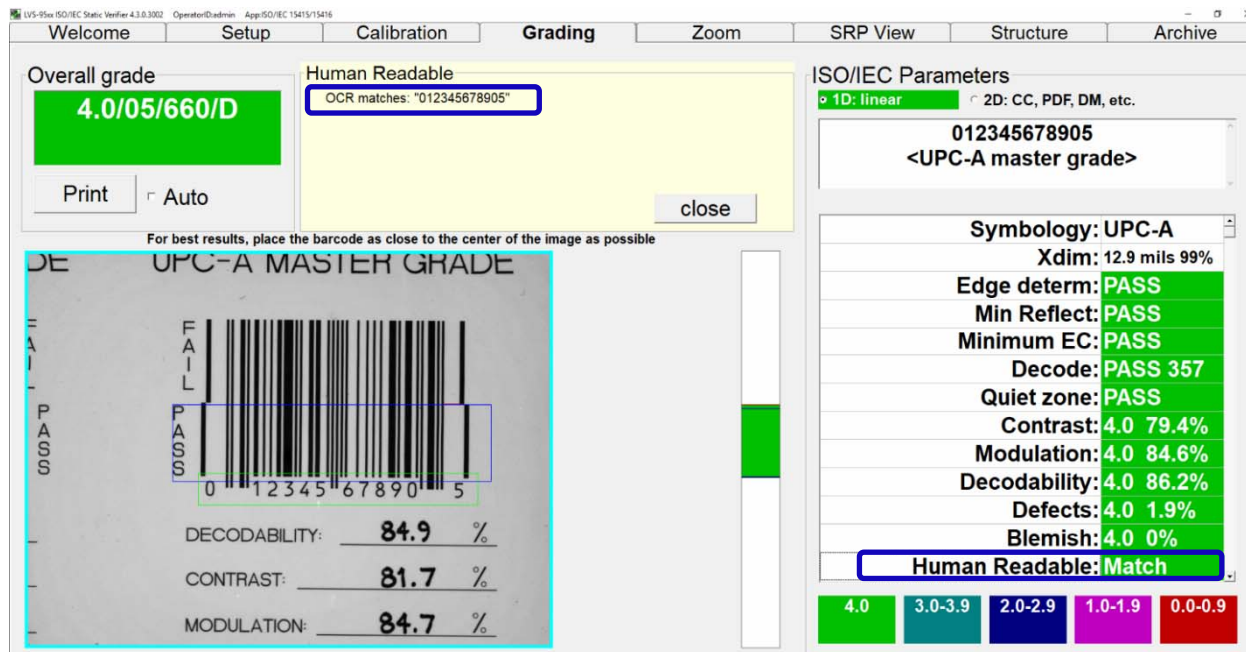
LVS-95xx ISO/IEC Static Verifier 4.3.0.3002 OperatorID:admin App:ISO/IEC 15415/15416

Welcome | Setup | Calibration | Grading | Zoom | SRP View | Structure | Archive

Overall grade
4.0/05/660/D
Print
Auto

Human Readable
OCR matches: "012345678905"
close

For best results, place the barcode as close to the center of the image as possible

DE UPC-A MASTER GRADE
FAIL
PASS
PASS
0 12345 67890 5
DECODABILITY: 84.9 %
CONTRAST: 81.7 %
MODULATION: 84.7 %

ISO/IEC Parameters
1D: linear
2D: CC, PDF, DM, etc.

012345678905
<UPC-A master grade>

| | |
|---|---|
| Symbology: | UPC-A |
| Xdim: | 12.9 mils 99% |
| Edge determ: | PASS |
| Min Reflect: | PASS |
| Minimum EC: | PASS |
| Decode: | PASS 357 |
| Quiet zone: | PASS |
| Contrast: | 4.0 79.4% |
| Modulation: | 4.0 84.6% |
| Decodability: | 4.0 86.2% |
| Defects: | 4.0 1.9% |
| Blemish: | 4.0 0% |
| Human Readable: | Match |

4.0 | 3.0-3.9 | 2.0-2.9 | 1.0-1.9 | 0.0-0.9